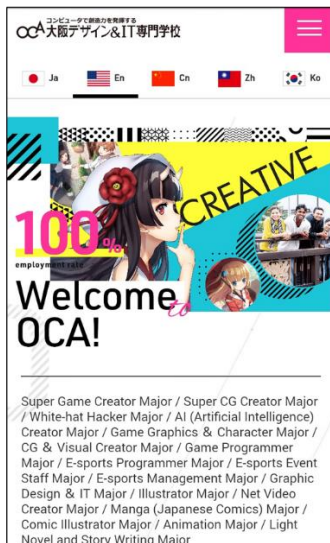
コンピュータで創造力を発揮する
OCA 大阪デザイン&IT専門学校

Ja En Cn Zh Ko

CREATIVE

100%
employment rate

Welcome to OCA!

Super Game Creator Major / Super CG Creator Major / White-hat Hacker Major / AI (Artificial Intelligence) Creator Major / Game Graphics & Character Major / CG & Visual Creator Major / Game Programmer Major / E-sports Programmer Major / E-sports Event Staff Major / E-sports Management Major / Graphic Design & IT Major / Illustrator Major / Net Video Creator Major / Manga (Japanese Comics) Major / Comic Illustrator Major / Animation Major / Light Novel and Story Writing Major